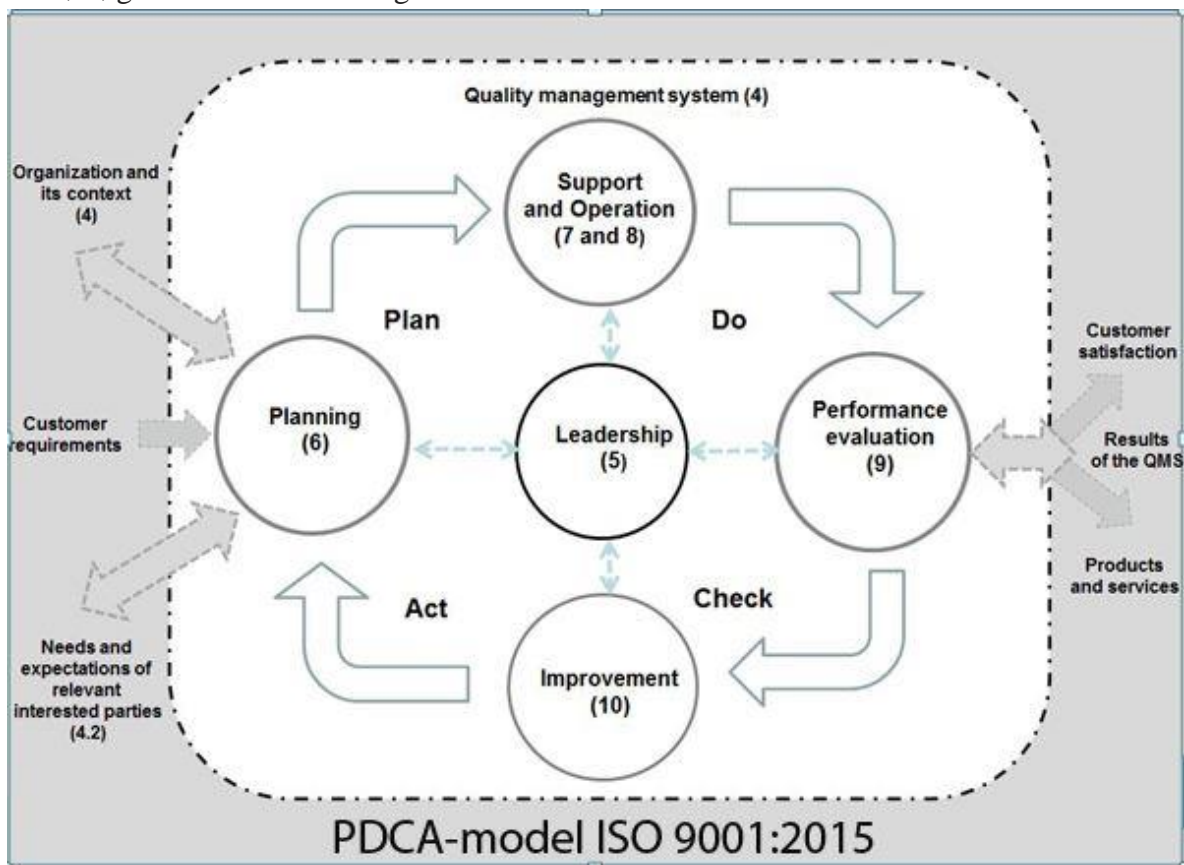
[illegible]

Quality management system (4)

Organization and its context (4)

Support and Operation (7 and 8)

Plan

Do

Customer satisfaction

Customer requirements

Planning (6)

Leadership (5)

Performance evaluation (9)

Results of the QMS

Products and services

Needs and expectations of relevant interested parties (4.2)

Act

Check

Improvement (10)

PDCA-model ISO 9001:2015